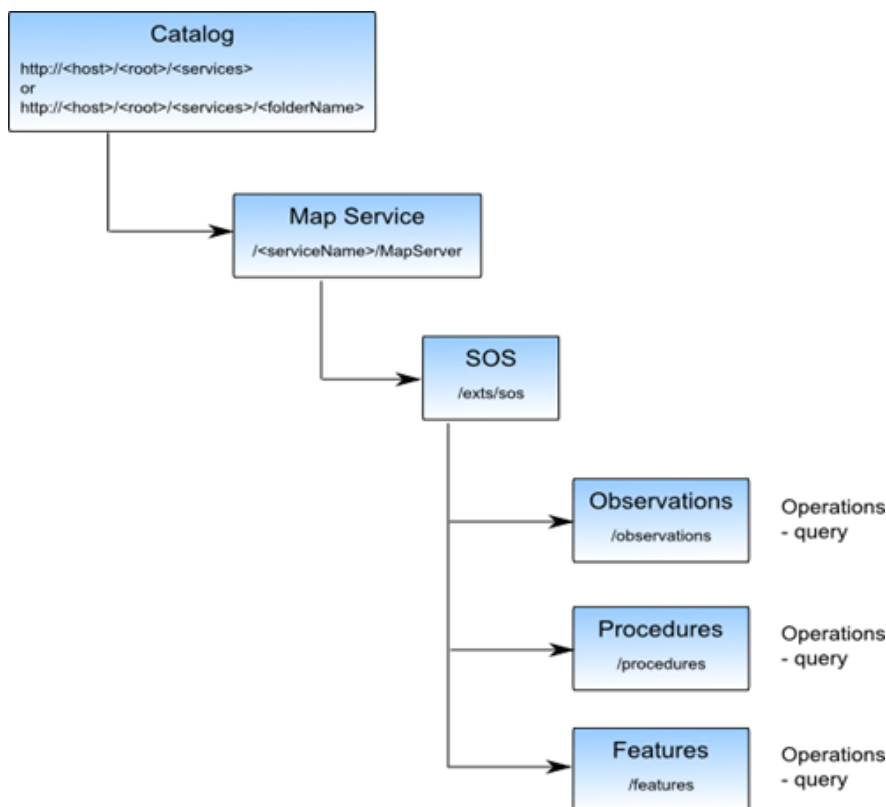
Catalog
http://<host>/<root>/<services>
or
http://<host>/<root>/<services>/<folderName>

Map Service
/<serviceName>/MapServer

SOS
/exts/sos

Observations
/observations

Operations
- query

Procedures
/procedures

Operations
- query

Features
/features

Operations
- query